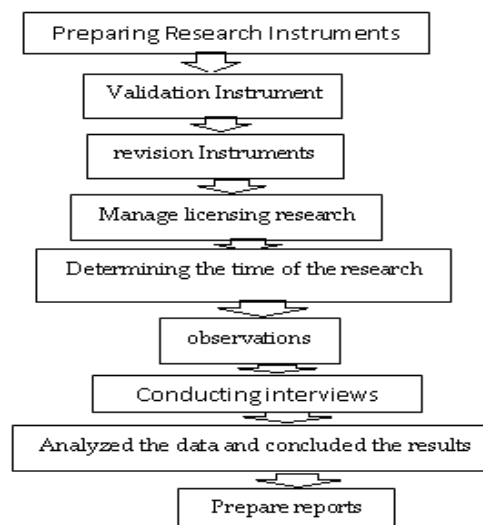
Preparing Research Instruments

Validation Instrument

revision Instruments

Manage licensing research

Determining the time of the research

observations

Conducting interviews

Analyzed the data and concluded the results

Prepare reports